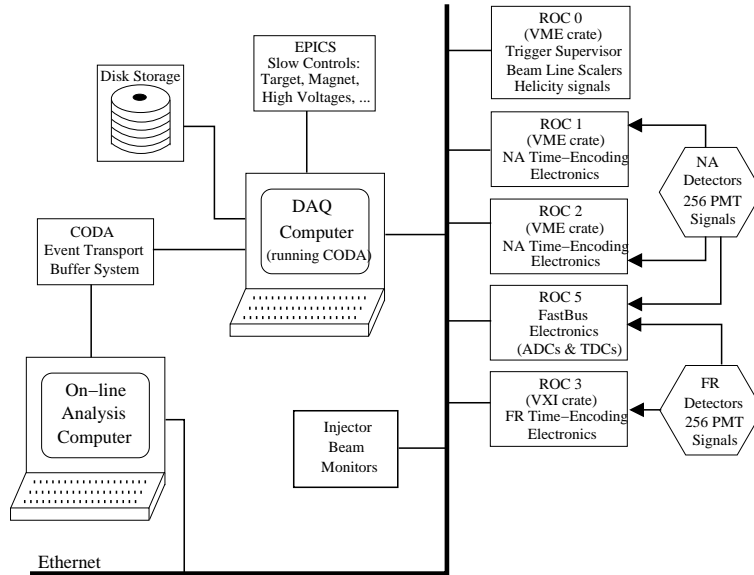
Disk Storage

EPICS
Slow Controls:
Target, Magnet,
High Voltages, ...

DAQ
Computer
(running CODA)

CODA
Event Transport
Buffer System

On−line
Analysis
Computer

Ethernet

Injector
Beam
Monitors

ROC 0
(VME crate)
Trigger Supervisor
Beam Line Scalers
Helicity signals

ROC 1
(VME crate)
NA Time−Encoding
Electronics

ROC 2
(VME crate)
NA Time−Encoding
Electronics

ROC 5
FastBus
Electronics
(ADCs & TDCs)

ROC 3
(VXI crate)
FR Time−Encoding
Electronics

NA
Detectors
256 PMT
Signals

FR
Detectors
256 PMT
Signals